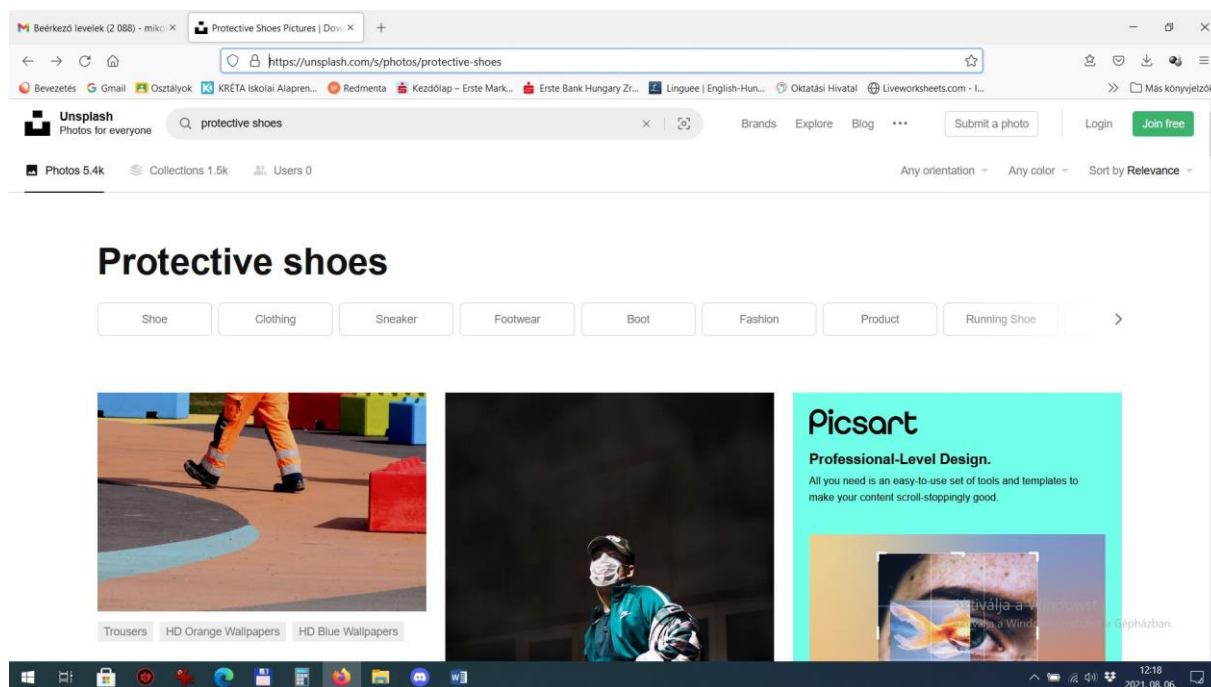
Beérkező levelek (2 088) - miko ×
Protective Shoes Pictures | Dow ×
+

https://unsplash.com/s/photos/protective-shoes

Bevezetés
Gmail
Osztályok
KRÉTA Iskolai Alapren...
Redmenta
Kezdőlap – Erste Mark...
Erste Bank Hungary Zr...
Linguee | English-Hun...
Oktatási Hivatal
Liveworksheets.com - l...
Más könyvjelzők

Unsplash
Photos for everyone
protective shoes
Brands
Explore
Blog
···
Submit a photo
Login
Join free

Photos 5.4k
Collections 1.5k
Users 0
Any orientation
Any color
Sort by Relevance

Protective shoes

Shoe
Clothing
Sneaker
Footwear
Boot
Fashion
Product
Running Shoe

Trousers
HD Orange Wallpapers
HD Blue Wallpapers

Picsart
Professional-Level Design.
All you need is an easy-to-use set of tools and templates to make your content scroll-stoppingly good.

Aktiválja a Windowst
Aktiválja a Windowst a Gépházban.

12:18
2021. 08. 06.